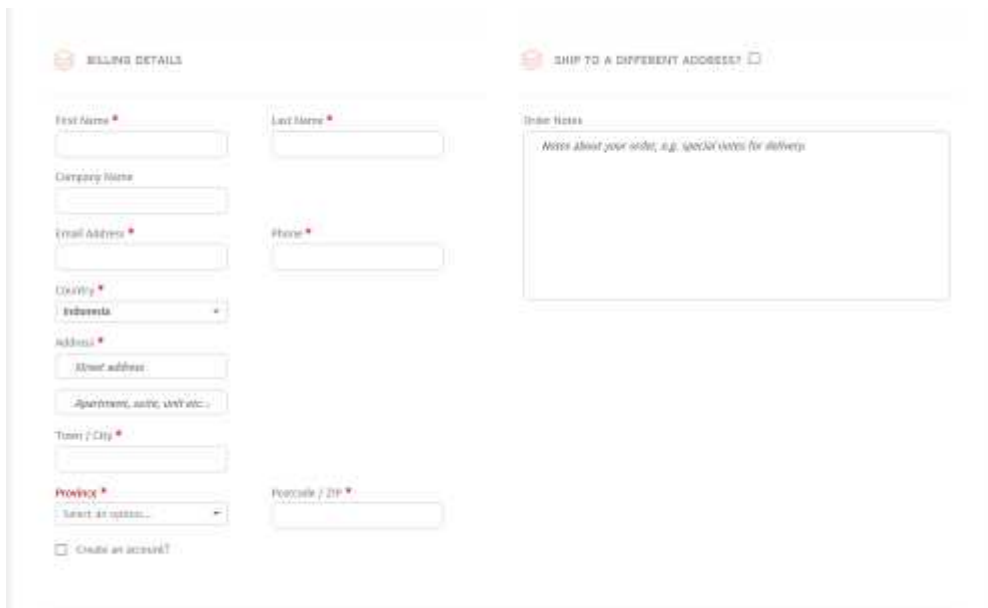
BILLING DETAILS

SHIP TO A DIFFERENT ADDRESS?

First Name *

Last Name *

Company Name

Email Address *

Phone *

Country *

Indonesia

Address *

Street address

Apartment, suite, unit etc...

Town / City *

Province *

Select an option...

Postcode / ZIP *

Create an account?

Order Notes

Notes about your order, e.g. special notes for delivery.